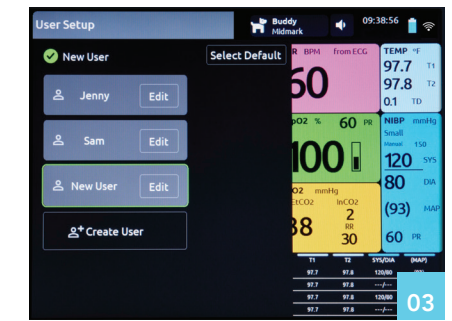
User Setup

Buddy
Midmark

09:38:56

New User

Select Default

Jenny
Edit

Sam
Edit

New User
Edit

Create User

R BPM From ECG
60

TEMP °F
97.7 T1
97.8 T2
0.1 TD

pO2 % 60 PR
100

NIBP mmHg
Small
Manual 150
120 SYS
80 DIA
(93) MAP
60 PR

O2 mmHg
EtCO2 InCO2
38 2
RR
30

| T1 | T2 | SYS/DIA | (MAP) |
|---|---|---|---|
| 97.7 | 97.8 | 120/80 | |
| 97.7 | 97.8 | ---/--- | |
| 97.7 | 97.8 | 120/80 | |
| 97.7 | 97.8 | ---/--- | |

03